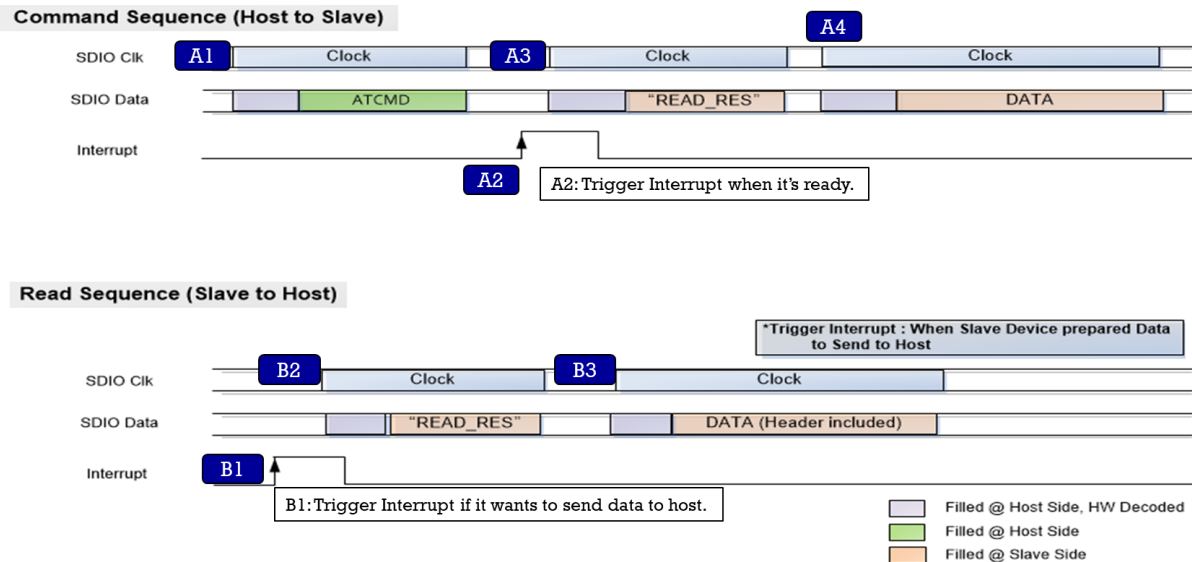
Command Sequence (Host to Slave)

SDIO Clk
A1
Clock
A3
Clock
A4
Clock

SDIO Data
ATCMD
"READ_RES"
DATA

Interrupt
A2
A2: Trigger Interrupt when it's ready.

Read Sequence (Slave to Host)

*Trigger Interrupt : When Slave Device prepared Data to Send to Host

SDIO Clk
B2
Clock
B3
Clock

SDIO Data
"READ_RES"
DATA (Header included)

Interrupt
B1
B1: Trigger Interrupt if it wants to send data to host.

Filled @ Host Side, HW Decoded
Filled @ Host Side
Filled @ Slave Side